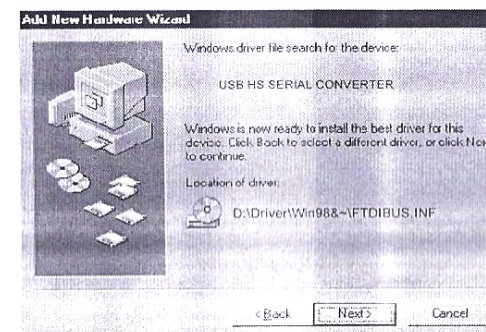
Add New Hardware Wizard

Windows driver file search for the device:

USB HS SERIAL CONVERTER

Windows is now ready to install the best driver for this device. Click Back to select a different driver, or click Next to continue.

Location of driver:

D:\Driver\Win98&~\FTDIBUS.INF

< Back

Next >

Cancel